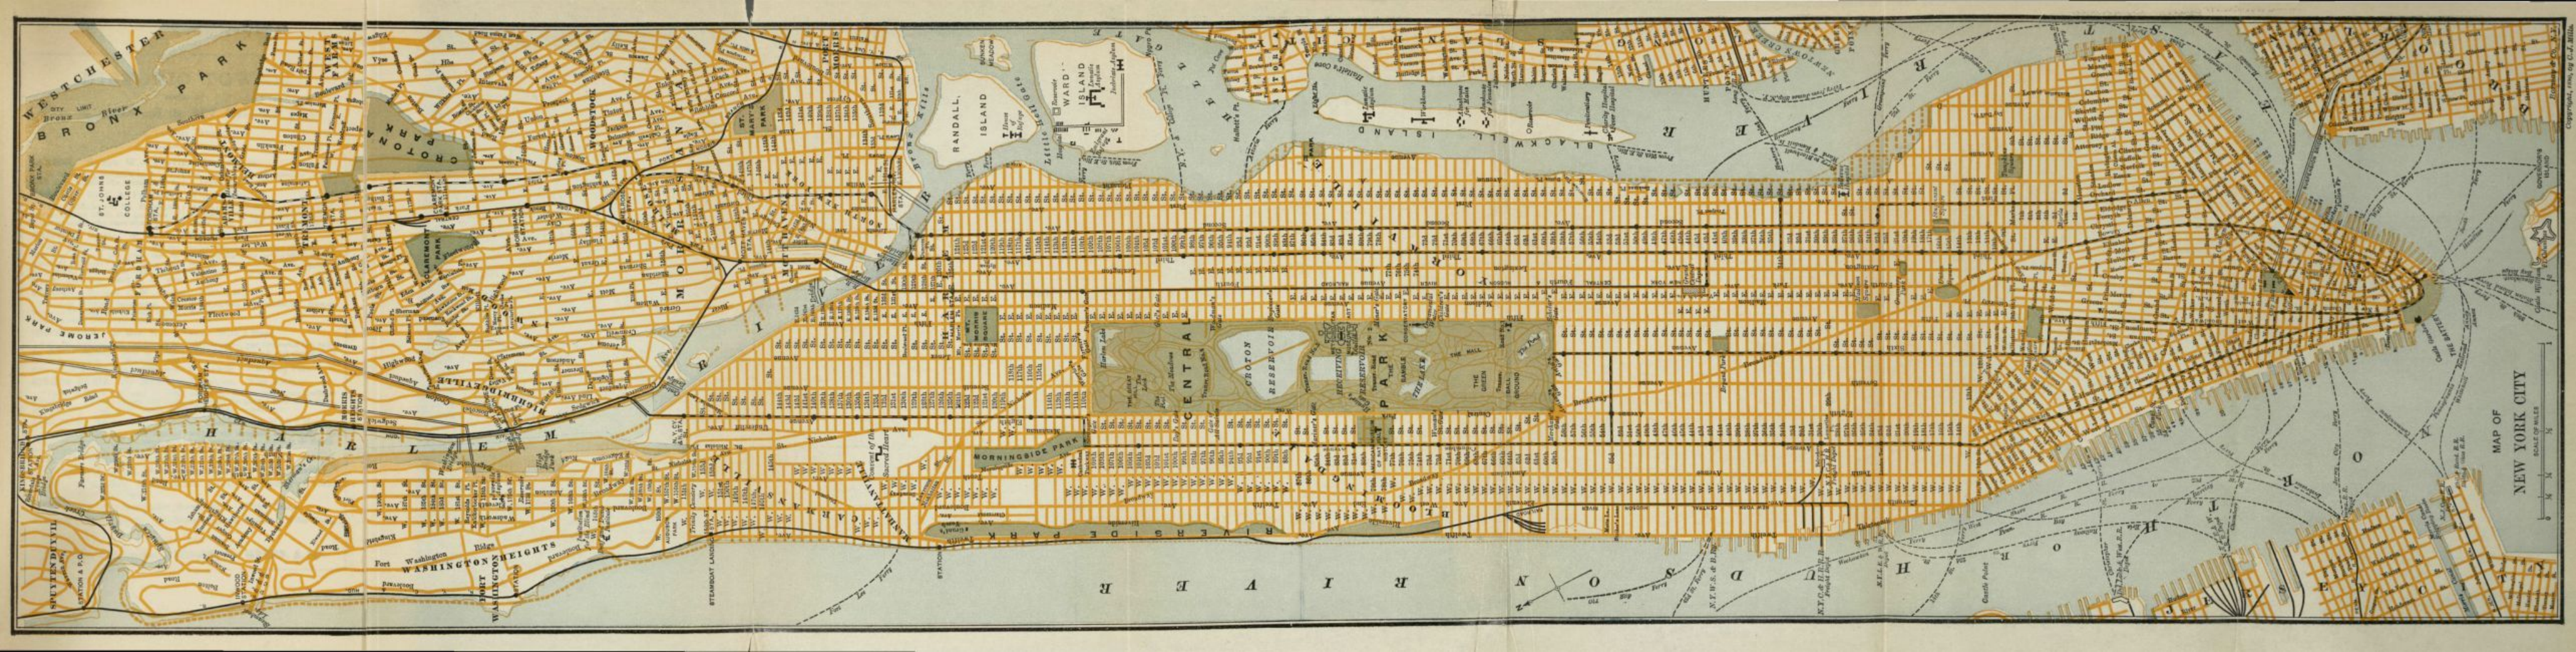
MAP OF
NEW YORK CITY

WESTCHESTER
BRONX PARK
CROTONA PARK
CLAREMONT PARK
JEROME PARK
ST. JOHNS COLLEGE
WOODSTOCK
MORRIS
ST. MARY'S PARK
RANDALL ISLAND
WARD'S ISLAND
BLACKWELL ISLAND
HARLEM RIVER
EAST RIVER
CENTRAL PARK
CROTON RESERVOIR
RECEIVING RESERVOIR
THE LAKE
THE MALL
THE POND
MORNINGSIDE PARK
RIVERSIDE PARK
HUDSON RIVER
NORTH RIVER
WASHINGTON HEIGHTS
FORT WASHINGTON
SPUYTEN DUYVIL
HIGHBRIDGEVILLE
MANHATTANVILLE
GOVERNORS ISLAND
BROADWAY
FORDHAM
TREMONT
N
SCALE OF MILES